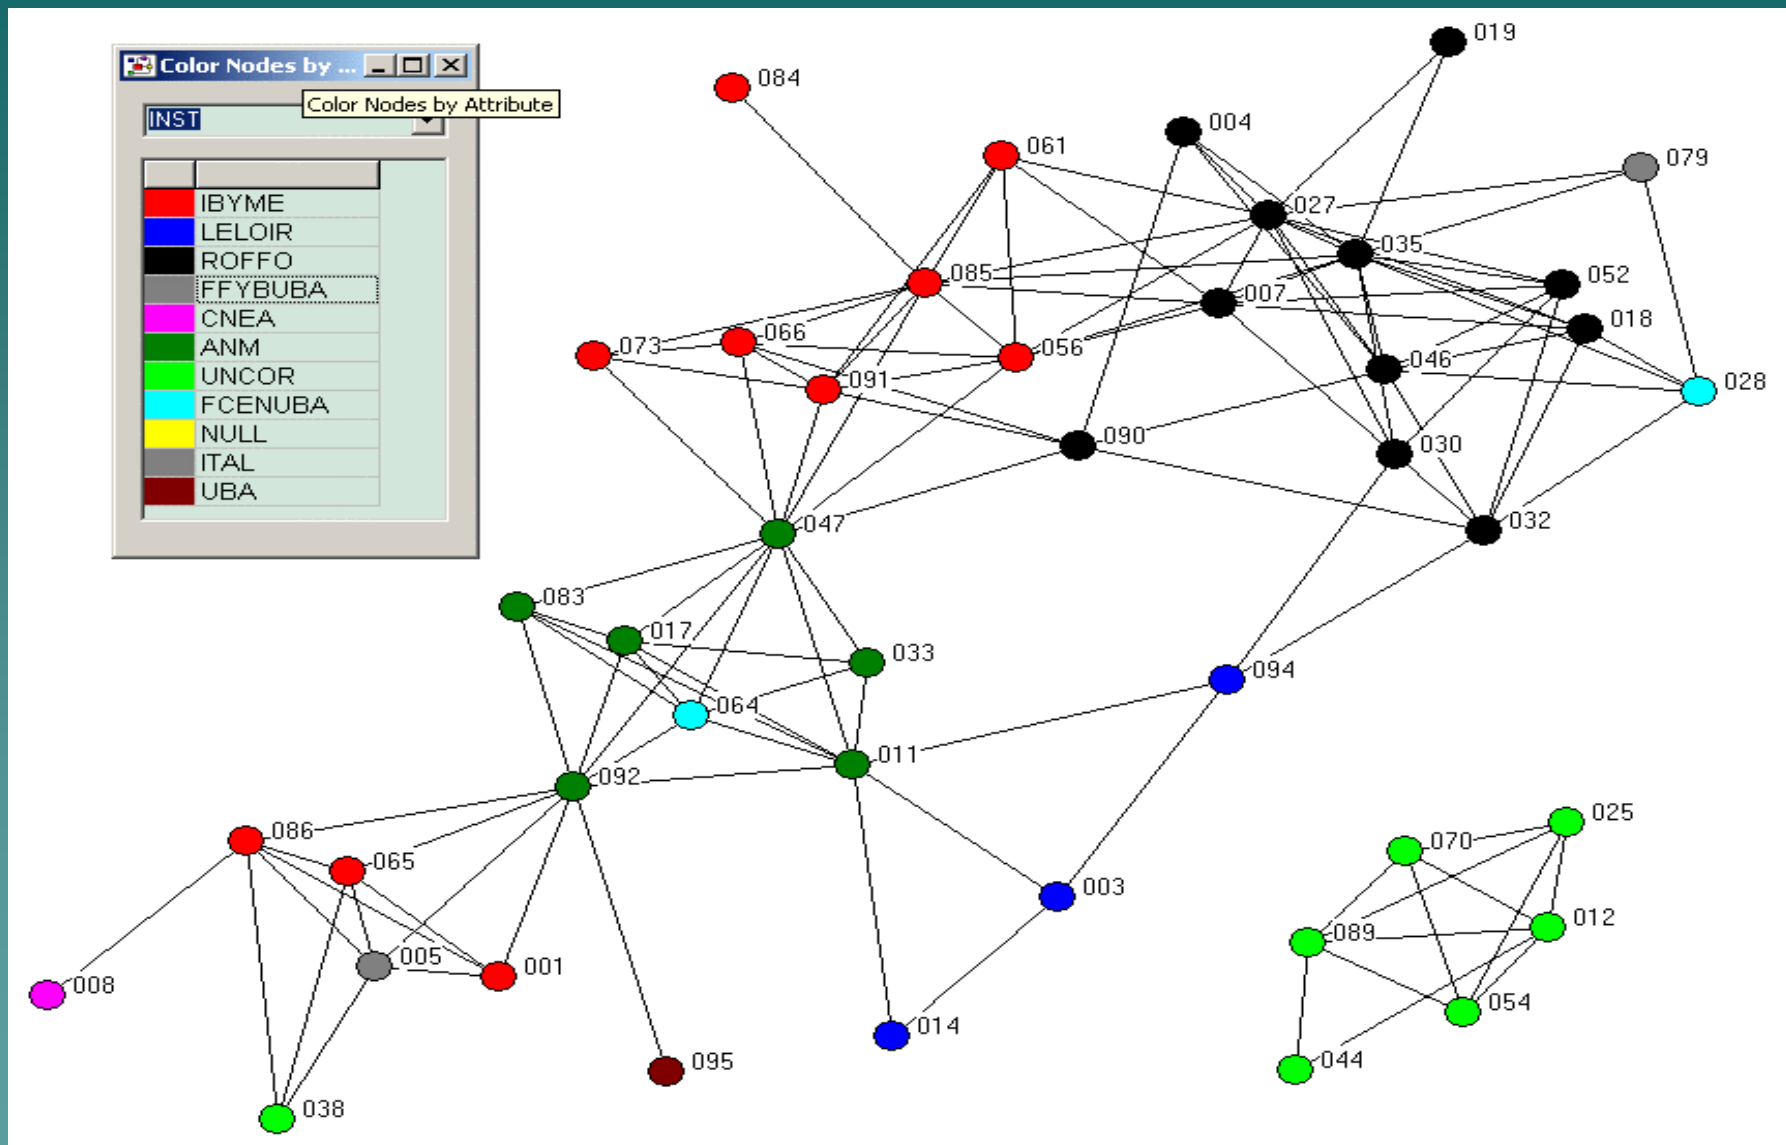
Color Nodes by ...

Color Nodes by Attribute

INST

IBYME
LELOIR
ROFFO
FFYBUBA
CNEA
ANM
UNCOR
FCENUBA
NULL
ITAL
UBA

019
084
004
061
079
027
035
085
052
007
018
073
066
056
046
028
091
090
030
032
047
083
017
033
094
064
011
092
086
065
025
070
003
012
089
005
001
008
054
014
095
044
038